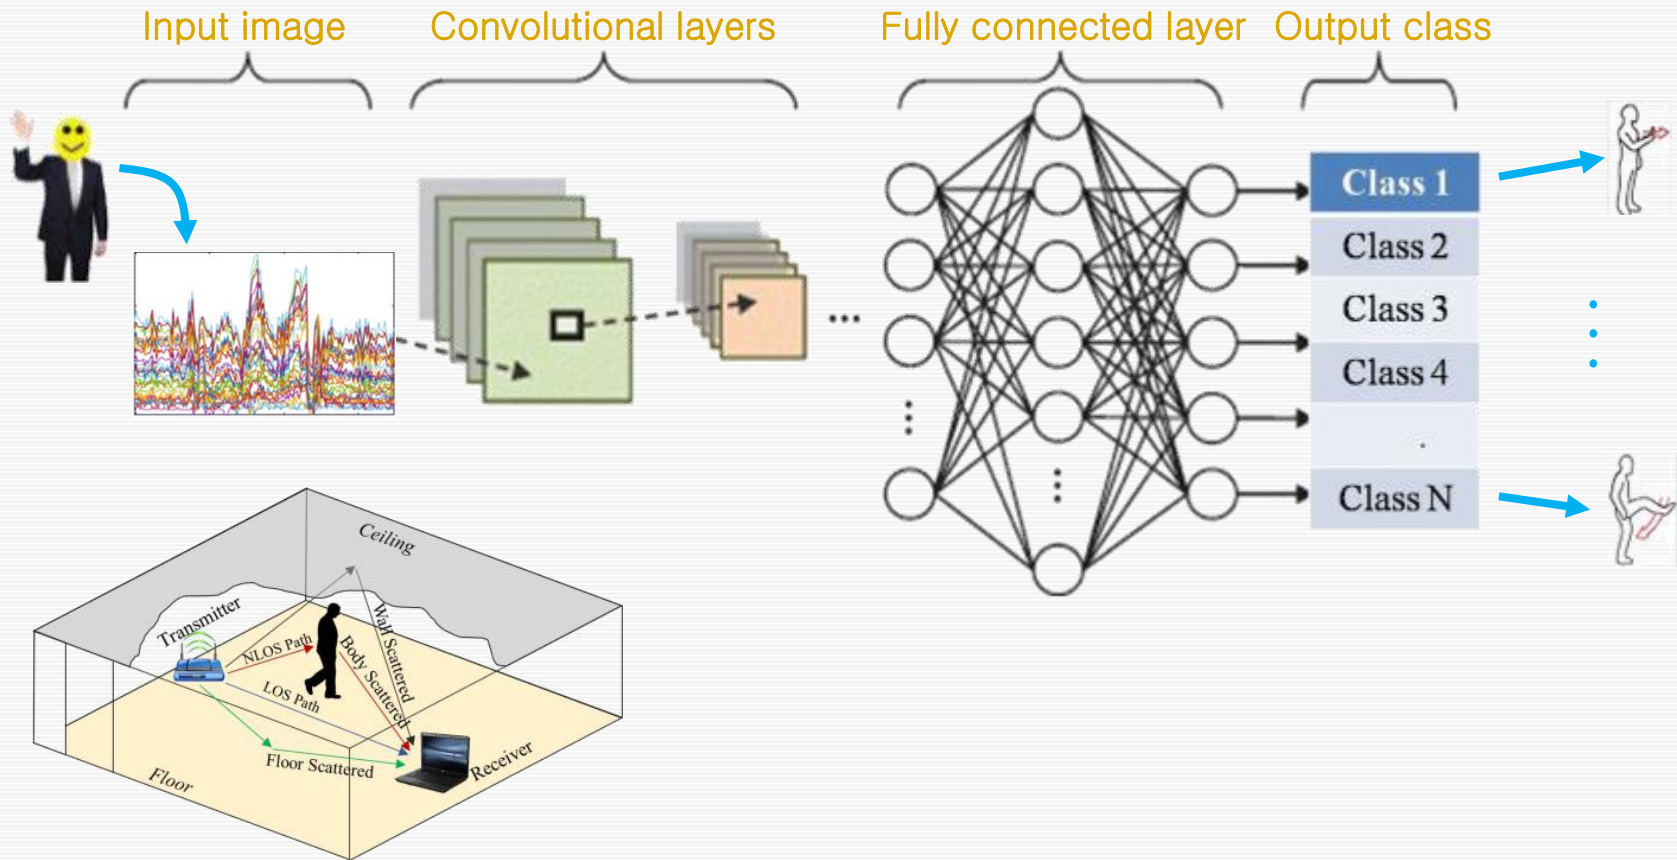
Input image
Convolutional layers
Fully connected layer
Output class

Class 1
Class 2
Class 3
Class 4
.
Class N

Ceiling
Transmitter
NLOS Path
LOS Path
Body Scattered
Wall Scattered
Floor Scattered
Receiver
Floor